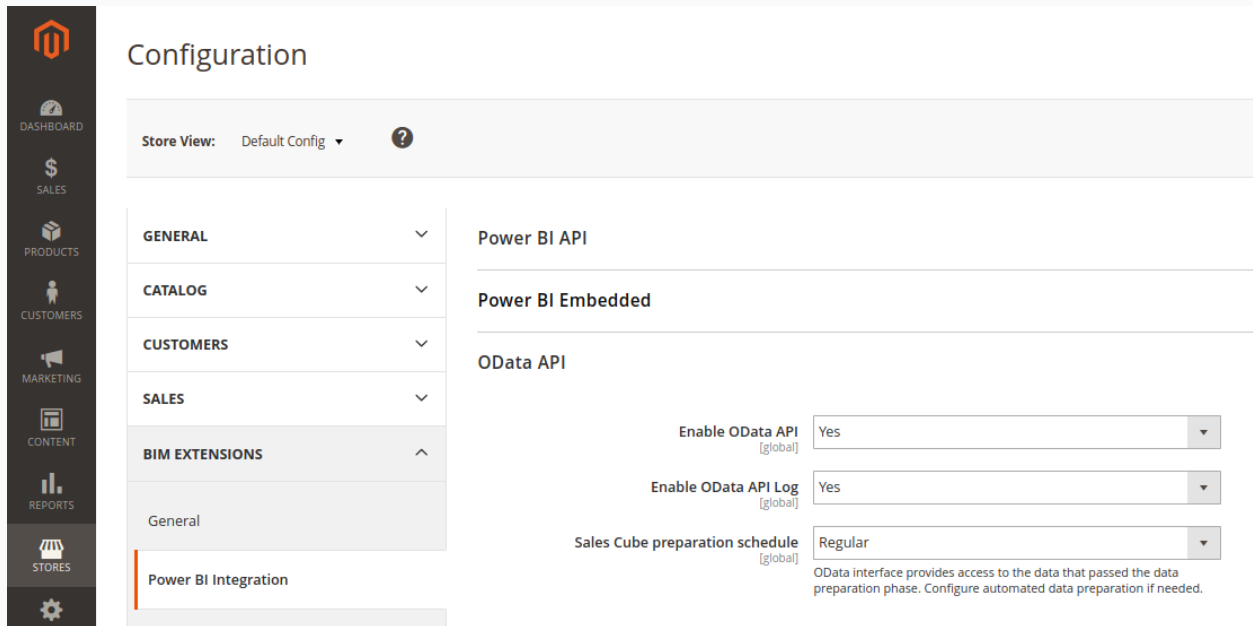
DASHBOARD
$
SALES
PRODUCTS
CUSTOMERS
MARKETING
CONTENT
REPORTS
STORES

Configuration

Store View: Default Config ▾

GENERAL
CATALOG
CUSTOMERS
SALES
BIM EXTENSIONS
General
Power BI Integration

Power BI API

Power BI Embedded

OData API

Enable OData API [global] Yes

Enable OData API Log [global] Yes

Sales Cube preparation schedule [global] Regular

OData interface provides access to the data that passed the data preparation phase. Configure automated data preparation if needed.